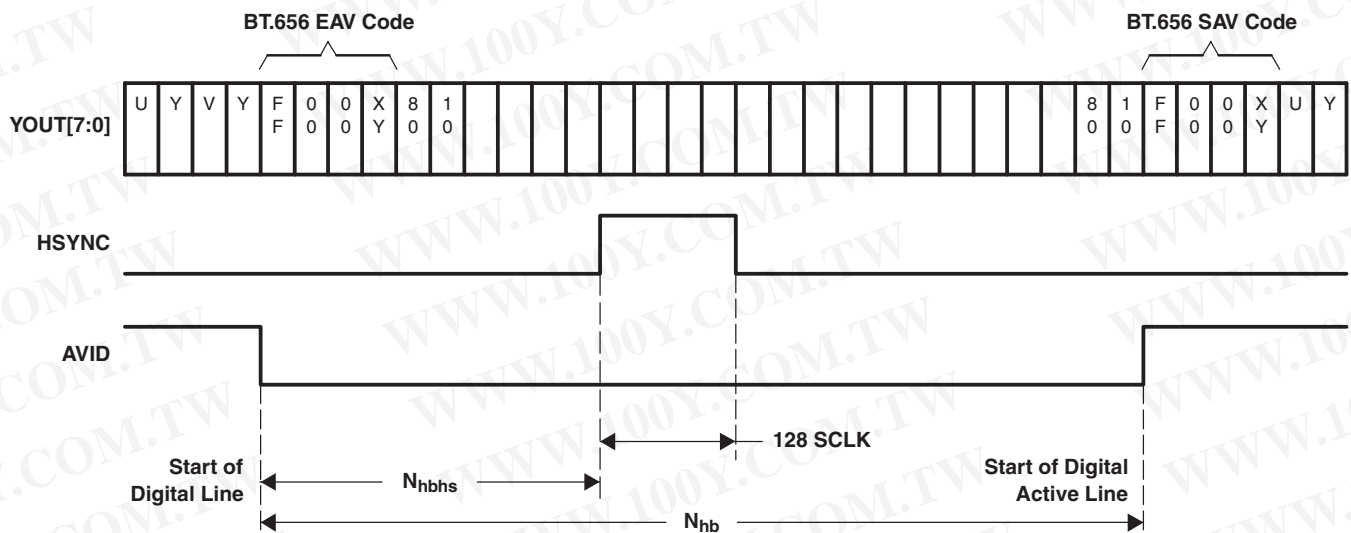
BT.656 EAV Code

BT.656 SAV Code

YOUT[7:0]

| U | Y | V | Y | F F | 0 0 | 0 0 | X Y | 8 0 | 1 0 | | | | | | | | | | | | | | | | | | | | 8 0 | 1 0 | F F | 0 0 | 0 0 | X Y | U | Y |
|---|---|---|---|---|---|---|---|---|---|---|---|---|---|---|---|---|---|---|---|---|---|---|---|---|---|---|---|---|---|---|---|---|---|---|---|---|---|

HSYNC

AVID

128 SCLK

Start of Digital Line

$N_{hbhs}$

Start of Digital Active Line

$N_{hb}$

WWW.100Y.COM.TW